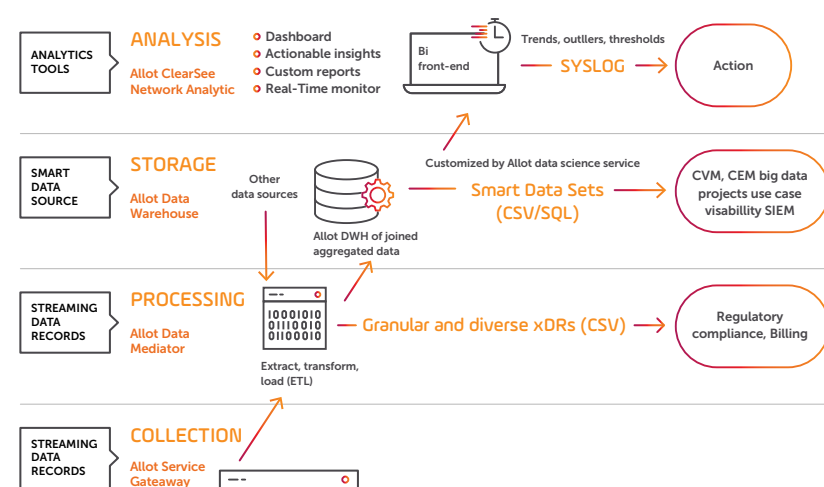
ANALYTICS TOOLS

ANALYSIS

Allot ClearSee Network Analytic

Dashboard
Actionable insights
Custom reports
Real-Time monitor

Bi front-end

Trends, outliers, thresholds

SYSLOG

Action

SMART DATA SOURCE

STORAGE

Allot Data Warehouse

Other data sources

Allot DWH of joined aggregated data

Customized by Allot data science service

Smart Data Sets (CSV/SQL)

CVM, CEM big data projects use case visabillity SIEM

STREAMING DATA RECORDS

PROCESSING

Allot Data Mediator

10110010
01110010
01001010

Extract, transform, load (ETL)

Granular and diverse xDRs (CSV)

Regulatory compliance, Billing

STREAMING DATA RECORDS

COLLECTION

Allot Service Gateaway